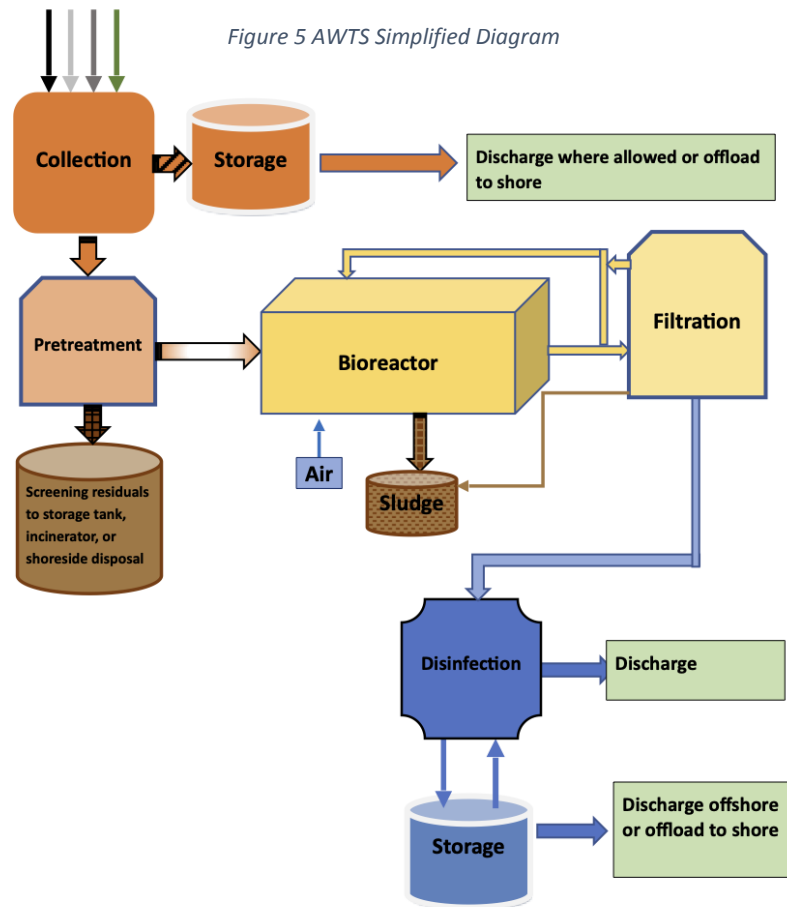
Figure 5 AWTS Simplified Diagram

Collection

Storage

Discharge where allowed or offload to shore

Pretreatment

Bioreactor

Filtration

Screening residuals to storage tank, incinerator, or shoreside disposal

Air

Sludge

Disinfection

Discharge

Storage

Discharge offshore or offload to shore